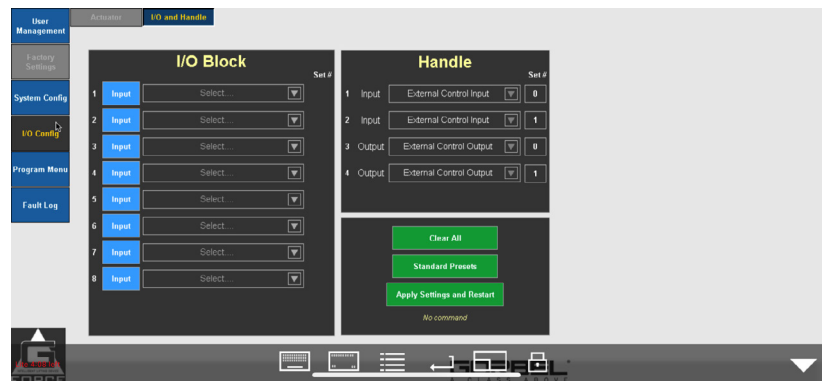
User Management

Factory Settings

System Config

I/O Config

Program Menu

Fault Log

Actuator

I/O and Handle

I/O Block

Set #

| | | | |
|---|---|---|---|
| 1 | Input | Select... | |
| 2 | Input | Select... | |
| 3 | Input | Select... | |
| 4 | Input | Select... | |
| 5 | Input | Select... | |
| 6 | Input | Select... | |
| 7 | Input | Select... | |
| 8 | Input | Select... | |

Handle

Set #

| | | | |
|---|---|---|---|
| 1 | Input | External Control Input | 0 |
| 2 | Input | External Control Input | 1 |
| 3 | Output | External Control Output | 0 |
| 4 | Output | External Control Output | 1 |

Clear All

Standard Presets

Apply Settings and Restart

No command